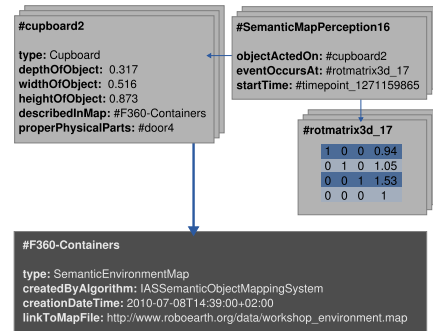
#cupboard2

type: Cupboard
depthOfObject: 0.317
widthOfObject: 0.516
heightOfObject: 0.873
describedInMap: #F360-Containers
properPhysicalParts: #door4

#SemanticMapPerception16

objectActedOn: #cupboard2
eventOccursAt: #rotmatrix3d_17
startTime: #timepoint_1271159865

#rotmatrix3d_17

| | | | |
|---|---|---|---|
| 1 | 0 | 0 | 0.94 |
| 0 | 1 | 0 | 1.05 |
| 0 | 0 | 1 | 1.53 |
| 0 | 0 | 0 | 1 |

#F360-Containers

type: SemanticEnvironmentMap
createdByAlgorithm: IASSemanticObjectMappingSystem
creationDateTime: 2010-07-08T14:39:00+02:00
linkToMapFile: http://www.roboearth.org/data/workshop_environment.map